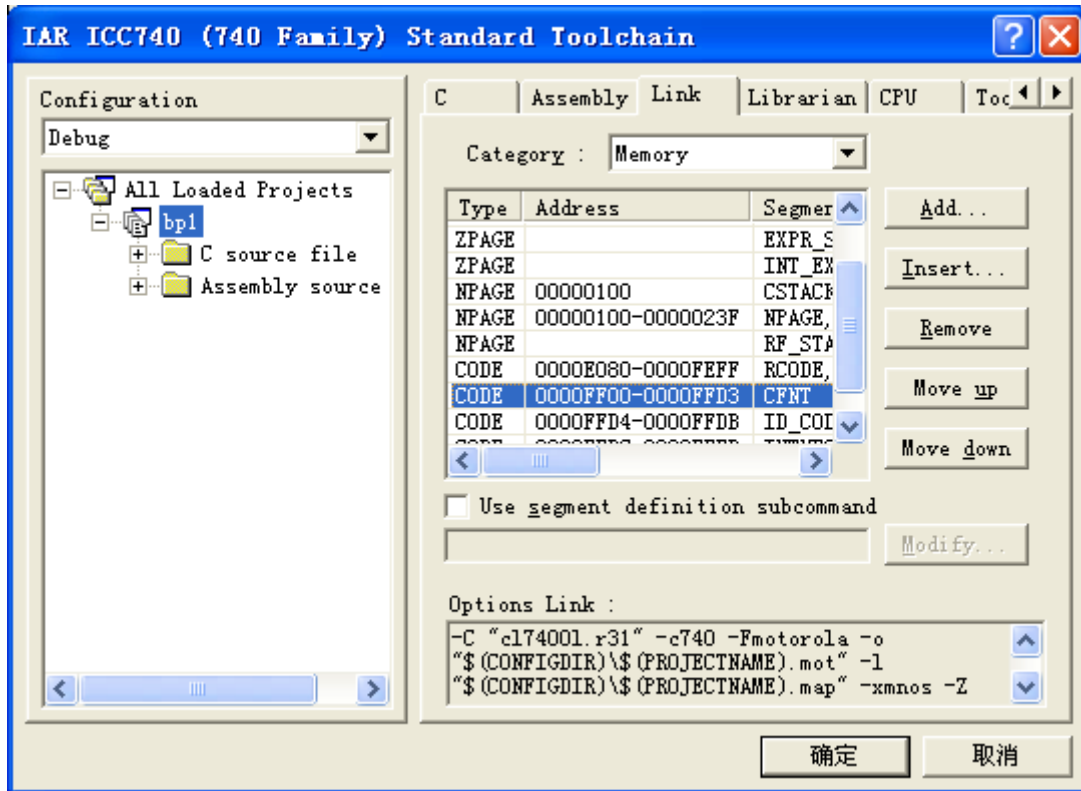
IAR ICC740 (740 Family) Standard Toolchain

Configuration
Debug

All Loaded Projects
bp1
C source file
Assembly source

C | Assembly | Link | Librarian | CPU | Too

Category : Memory

| Type | Address | Segmer |
|---|---|---|
| ZPAGE | | EXPR_S |
| ZPAGE | | INT_EX |
| NPAGE | 00000100 | CSTACK |
| NPAGE | 00000100-0000023F | NPAGE, |
| NPAGE | | RF_STA |
| CODE | 0000E080-0000FEFF | RCODE, |
| CODE | 0000FF00-0000FFD3 | CFNT |
| CODE | 0000FFD4-0000FFDB | ID_COD |

Add...
Insert...
Remove
Move up
Move down

Use segment definition subcommand

Modify...

Options Link :
-C "cl74001.r31" -c740 -Fmotorola -o "$(CONFIGDIR)\$(PROJECTNAME).mot" -l "$(CONFIGDIR)\$(PROJECTNAME).map" -xmnos -Z

确定
取消